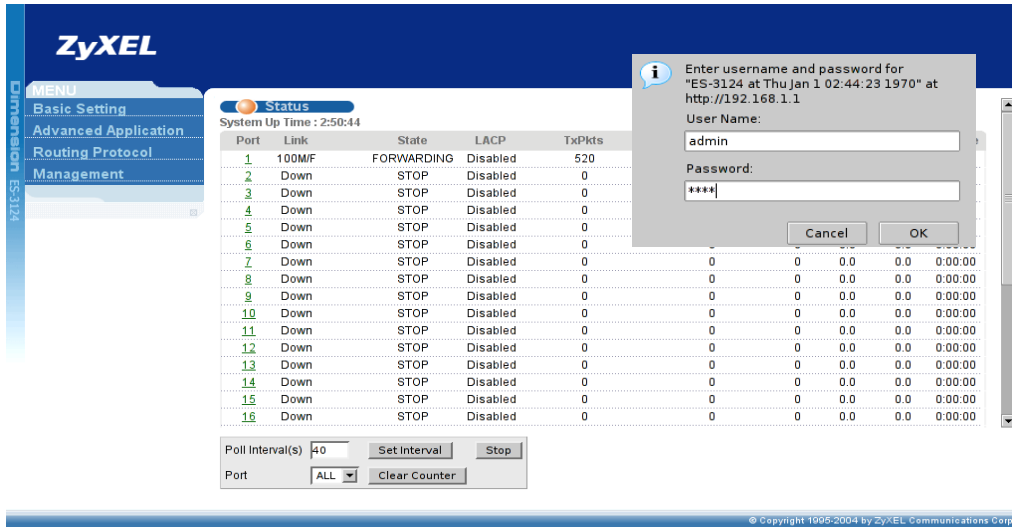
ZyXEL

Dimension ES-3124

MENU
Basic Setting
Advanced Application
Routing Protocol
Management

Status
System Up Time : 2:50:44

| Port | Link | State | LACP | TxPkts | | | | | |
|---|---|---|---|---|---|---|---|---|---|
| 1 | 100M/F | FORWARDING | Disabled | 520 | | | | | |
| 2 | Down | STOP | Disabled | 0 | | | | | |
| 3 | Down | STOP | Disabled | 0 | | | | | |
| 4 | Down | STOP | Disabled | 0 | | | | | |
| 5 | Down | STOP | Disabled | 0 | | | | | |
| 6 | Down | STOP | Disabled | 0 | | | | | |
| 7 | Down | STOP | Disabled | 0 | 0 | 0 | 0.0 | 0.0 | 0:00:00 |
| 8 | Down | STOP | Disabled | 0 | 0 | 0 | 0.0 | 0.0 | 0:00:00 |
| 9 | Down | STOP | Disabled | 0 | 0 | 0 | 0.0 | 0.0 | 0:00:00 |
| 10 | Down | STOP | Disabled | 0 | 0 | 0 | 0.0 | 0.0 | 0:00:00 |
| 11 | Down | STOP | Disabled | 0 | 0 | 0 | 0.0 | 0.0 | 0:00:00 |
| 12 | Down | STOP | Disabled | 0 | 0 | 0 | 0.0 | 0.0 | 0:00:00 |
| 13 | Down | STOP | Disabled | 0 | 0 | 0 | 0.0 | 0.0 | 0:00:00 |
| 14 | Down | STOP | Disabled | 0 | 0 | 0 | 0.0 | 0.0 | 0:00:00 |
| 15 | Down | STOP | Disabled | 0 | 0 | 0 | 0.0 | 0.0 | 0:00:00 |
| 16 | Down | STOP | Disabled | 0 | 0 | 0 | 0.0 | 0.0 | 0:00:00 |

Poll Interval(s) 40 Set Interval Stop
Port ALL Clear Counter

Enter username and password for "ES-3124 at Thu Jan 1 02:44:23 1970" at http://192.168.1.1
User Name:
admin
Password:
****
Cancel OK

© Copyright 1995-2004 by ZyXEL Communications Corp